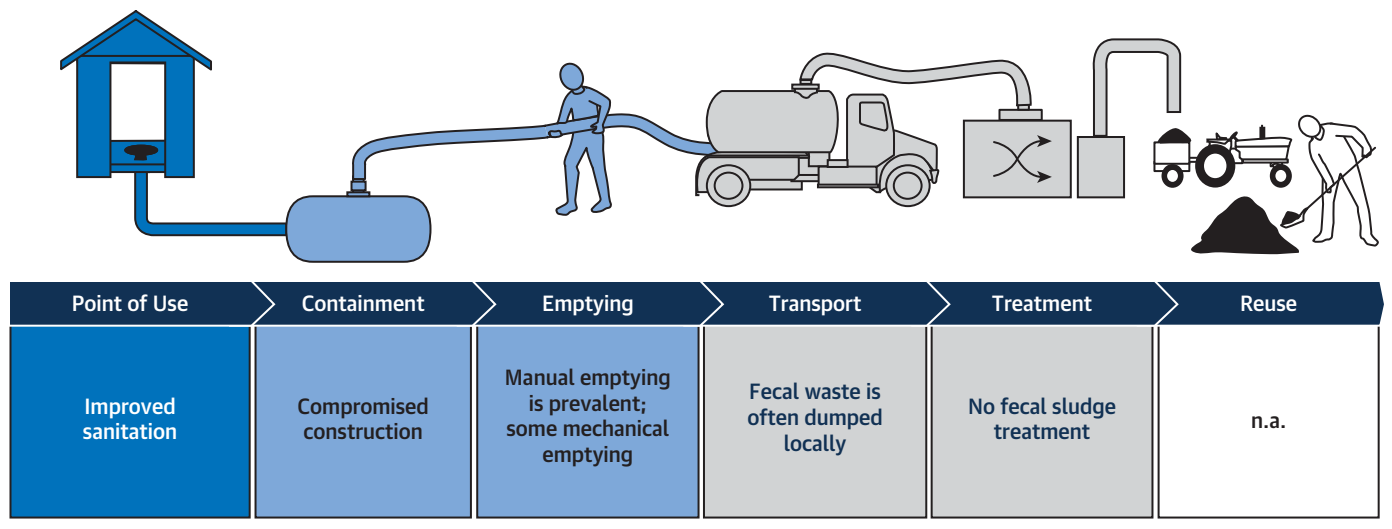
| Point of Use | Containment | Emptying | Transport | Treatment | Reuse |
|---|---|---|---|---|---|
| Improved sanitation | Compromised construction | Manual emptying is prevalent; some mechanical emptying | Fecal waste is often dumped locally | No fecal sludge treatment | n.a. |